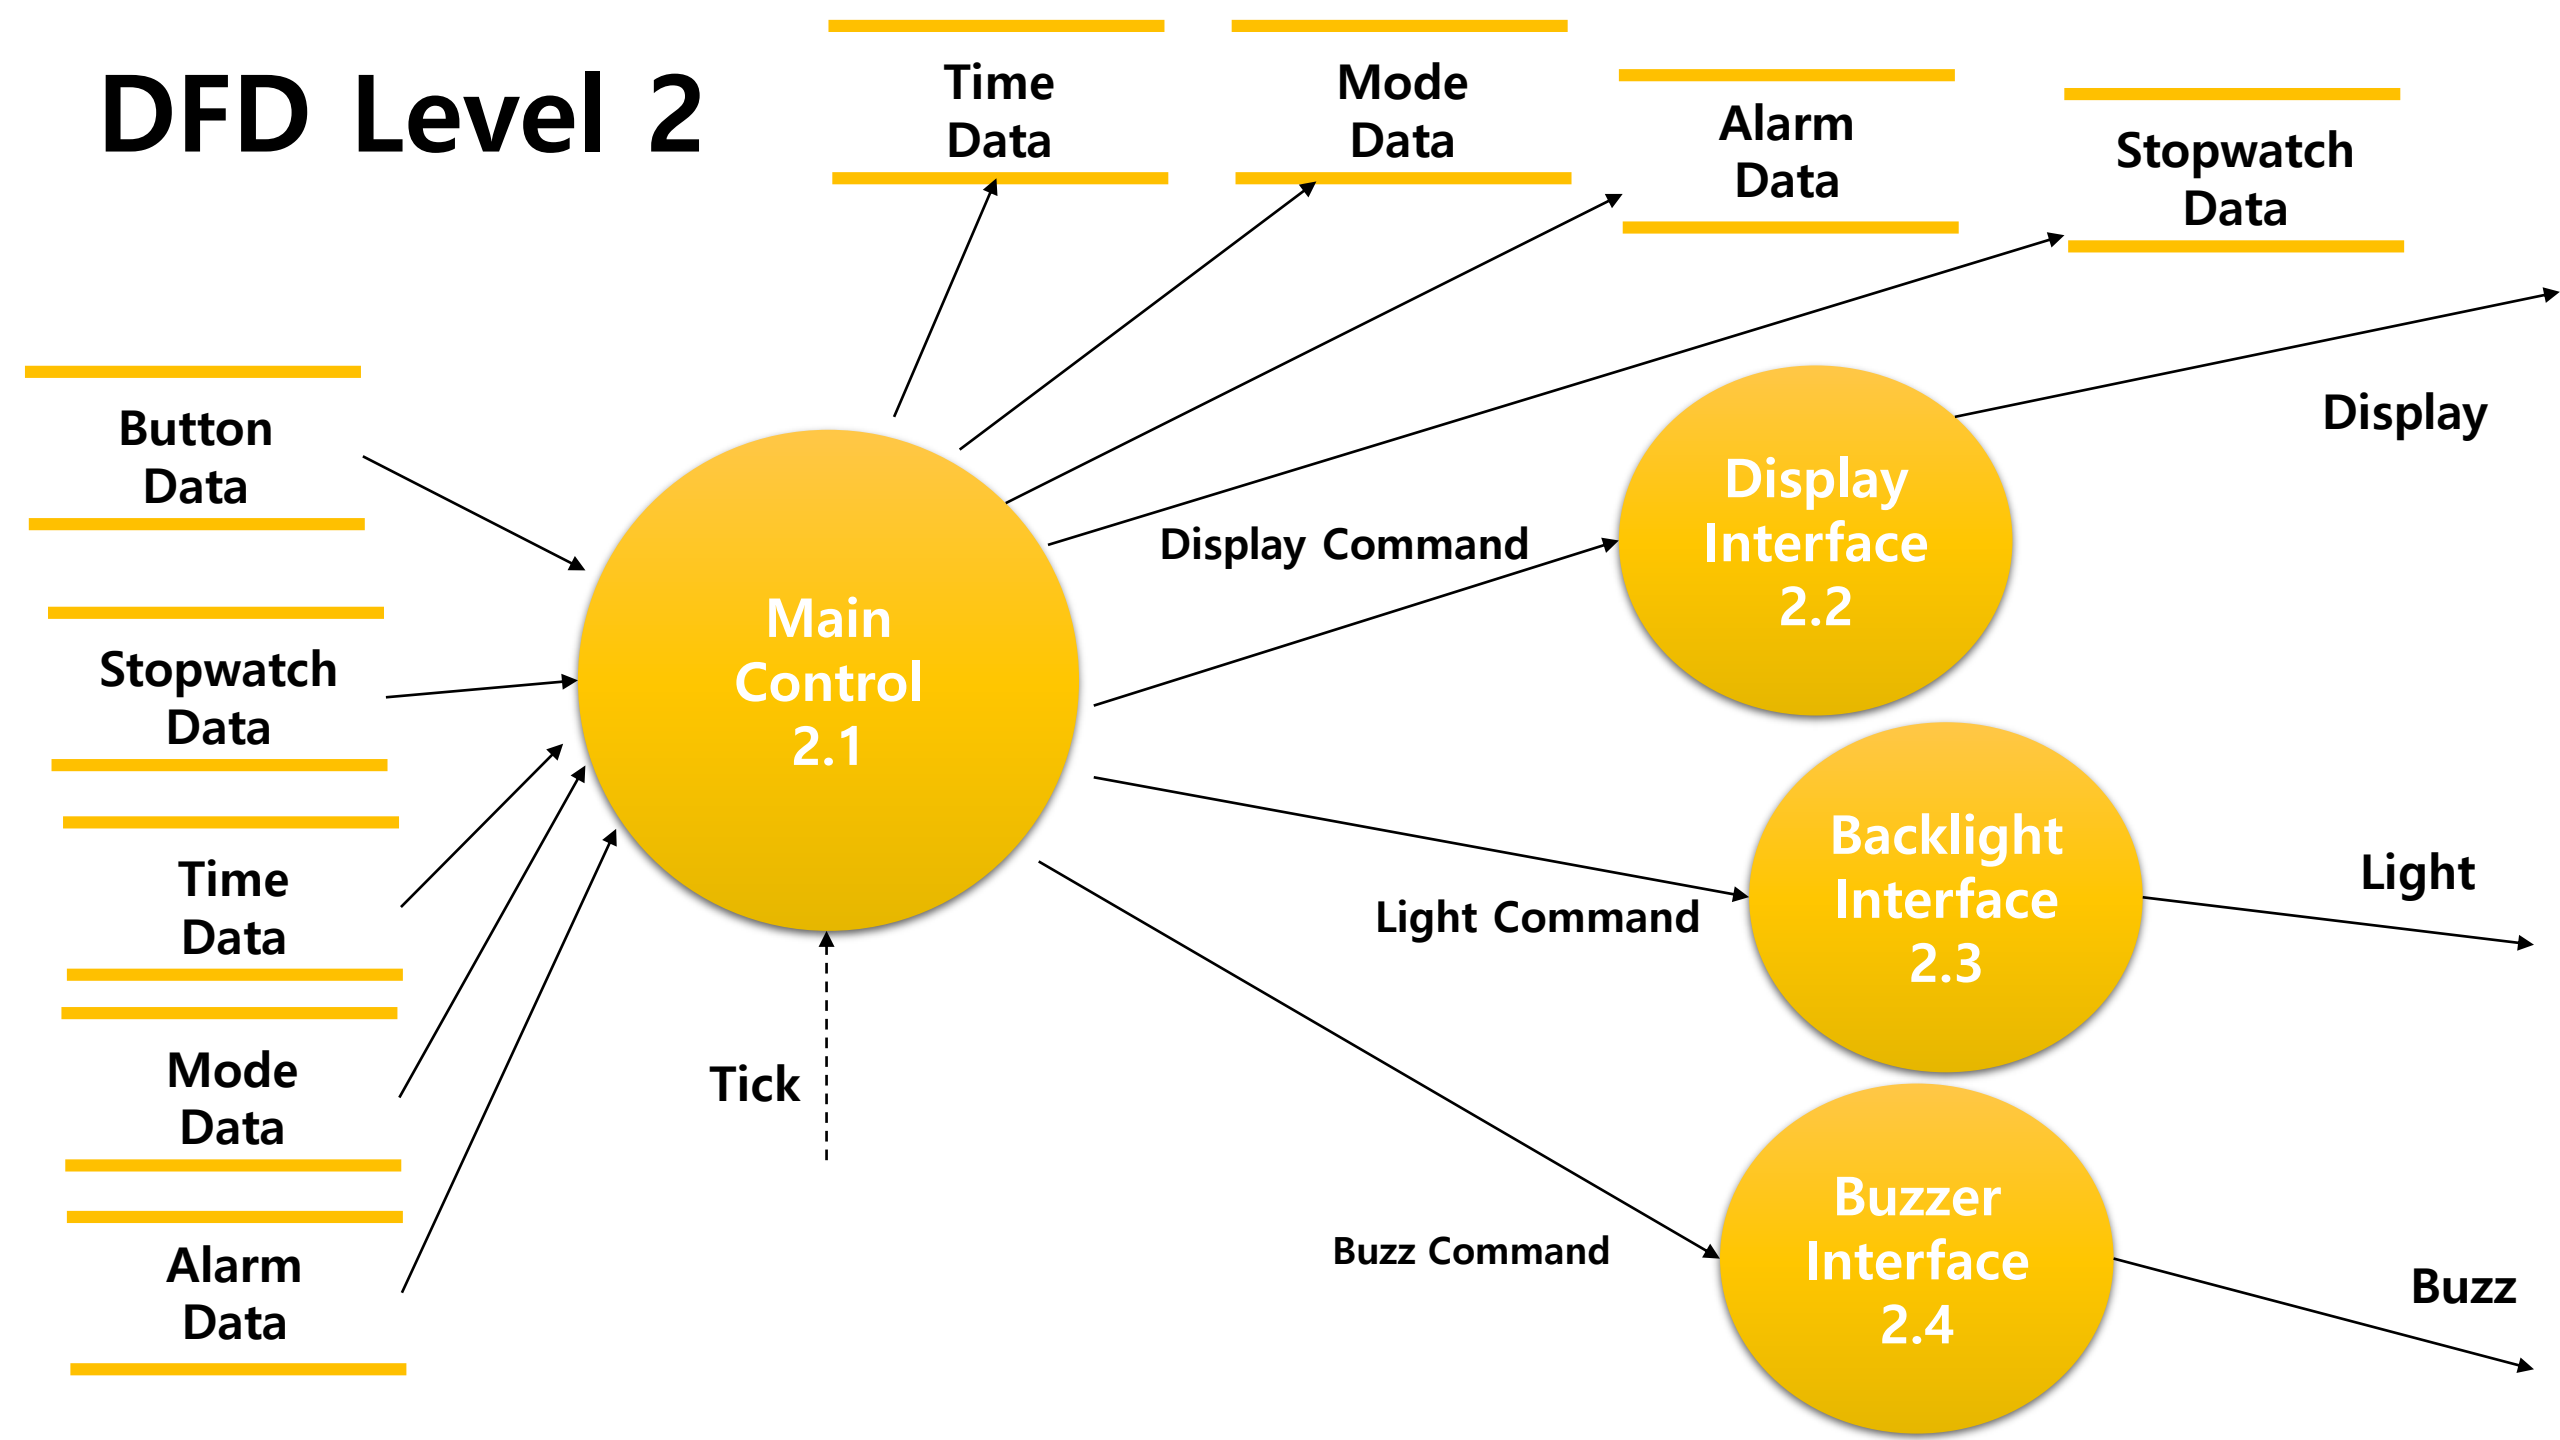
DFD Level 2

Time Data

Mode Data

Alarm Data

Stopwatch Data

Button Data

Stopwatch Data

Time Data

Mode Data

Alarm Data

Main Control 2.1

Tick

Display Command

Display Interface 2.2

Display

Light Command

Backlight Interface 2.3

Light

Buzz Command

Buzzer Interface 2.4

Buzz